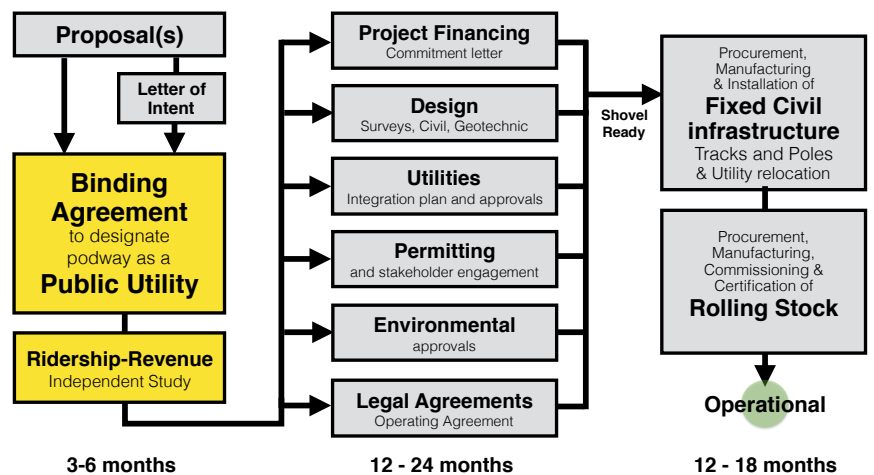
Proposal(s)

Letter of Intent

Binding Agreement to designate podway as a Public Utility

Ridership-Revenue Independent Study

Project Financing
Commitment letter

Design
Surveys, Civil, Geotechnic

Utilities
Integration plan and approvals

Permitting
and stakeholder engagement

Environmental
approvals

Legal Agreements
Operating Agreement

Shovel Ready

Procurement, Manufacturing & Installation of Fixed Civil infrastructure Tracks and Poles & Utility relocation

Procurement, Manufacturing, Commissioning & Certification of Rolling Stock

Operational

3-6 months

12 - 24 months

12 - 18 months